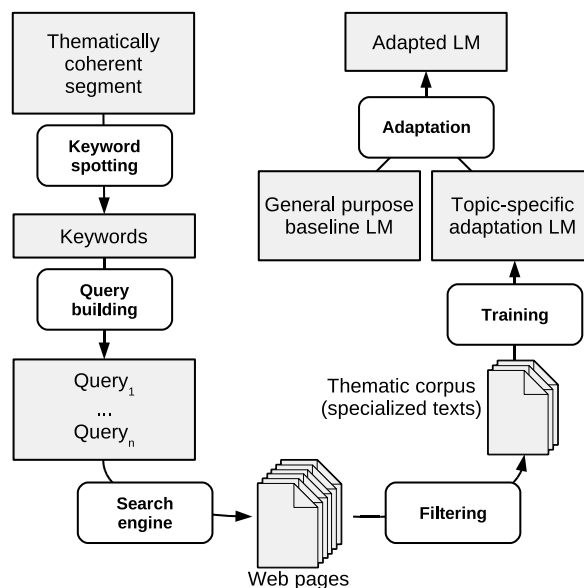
Thematically coherent segment

Keyword spotting

Keywords

Query building

Query$_1$
...
Query$_n$

Search engine

Web pages

Filtering

Thematic corpus (specialized texts)

Training

General purpose baseline LM

Topic-specific adaptation LM

Adaptation

Adapted LM